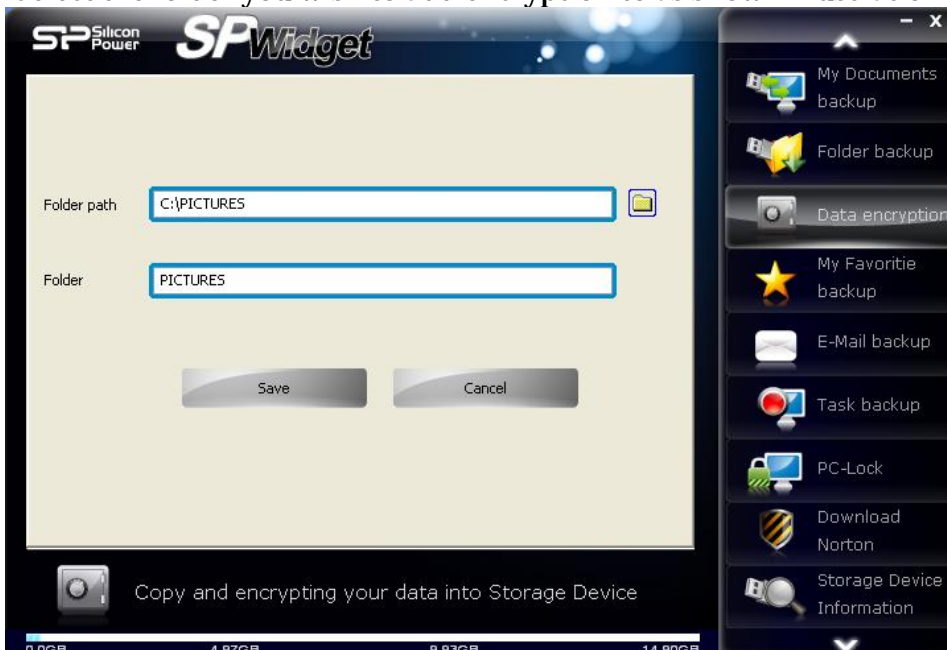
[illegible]

SP Silicon Power SPWidget

- x

My Documents backup

Folder backup

Data encryption

My Favoritie backup

E-Mail backup

Task backup

PC-Lock

Download Norton

Storage Device Information

Folder path C:\PICTURES

Folder PICTURES

Save Cancel

Copy and encrypting your data into Storage Device

0.0GB 4.97GB 9.93GB 14.90GB